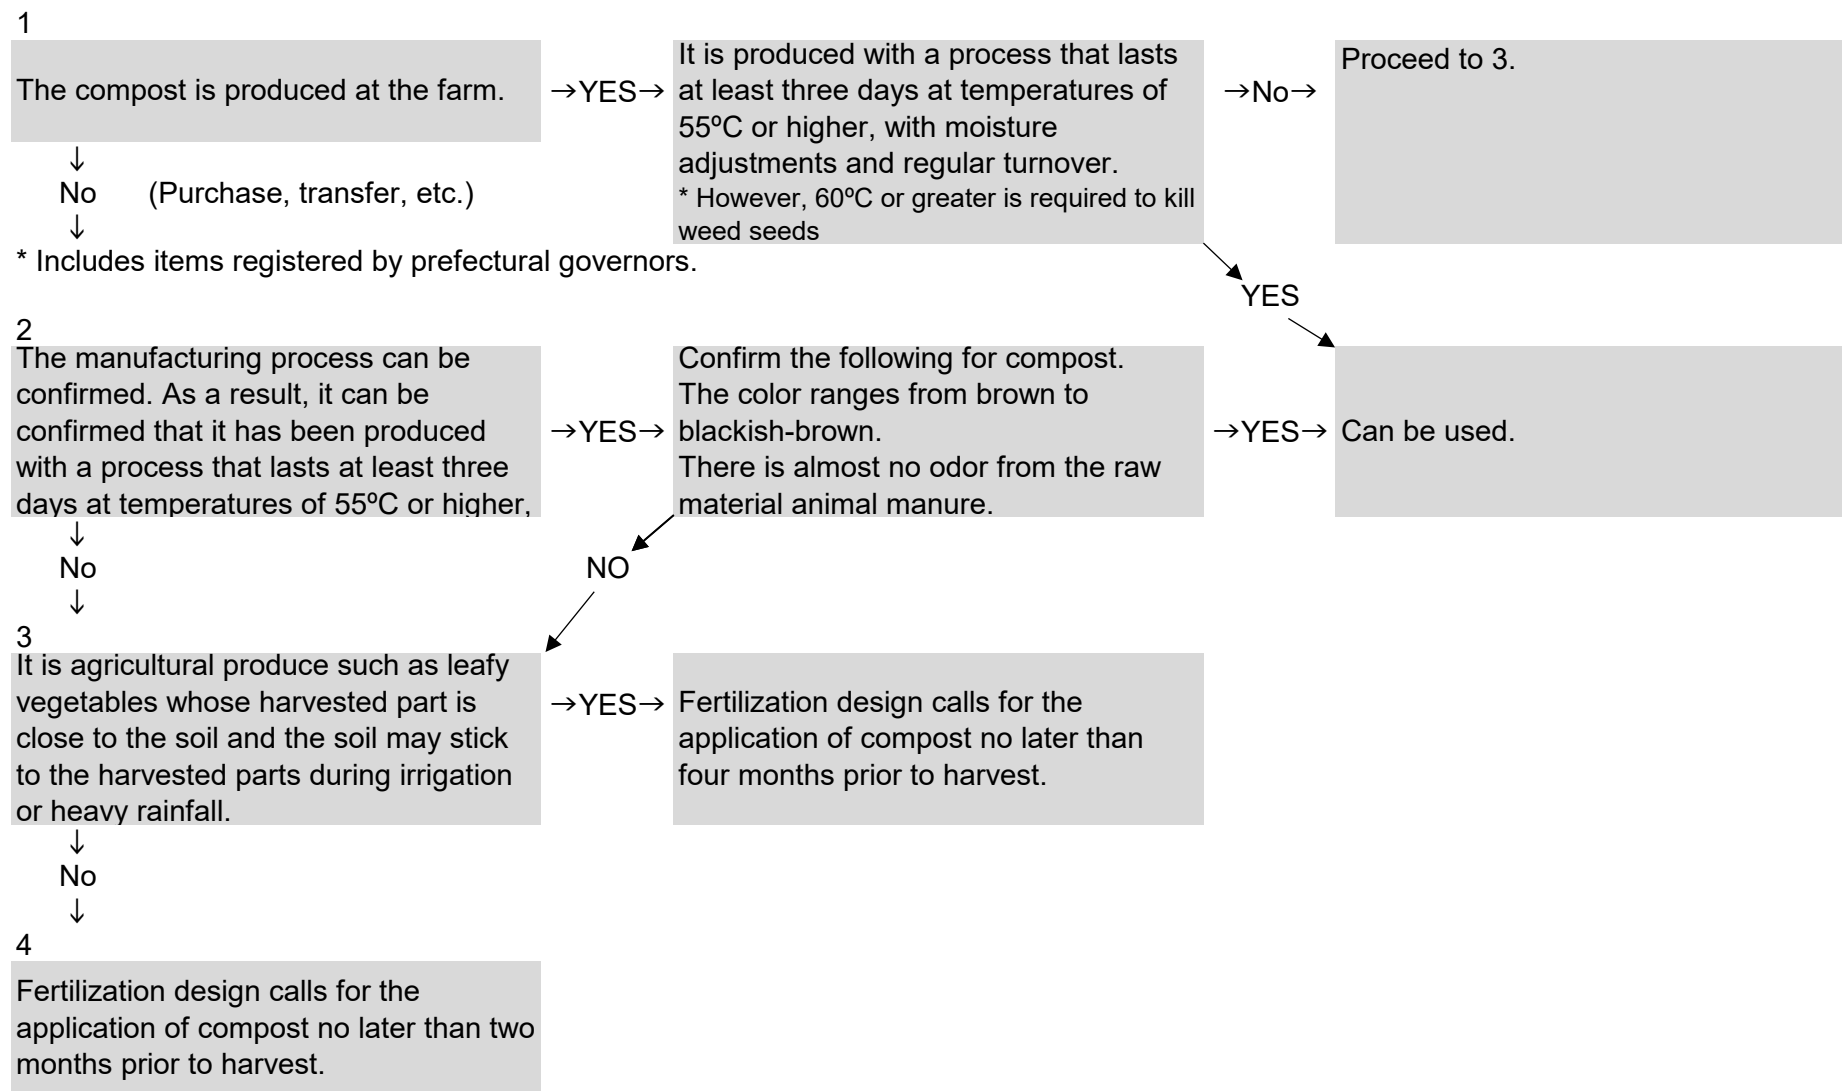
1

The compost is produced at the farm.

→YES→

It is produced with a process that lasts at least three days at temperatures of 55ºC or higher, with moisture adjustments and regular turnover.
* However, 60ºC or greater is required to kill weed seeds

→No→

Proceed to 3.

↓
No (Purchase, transfer, etc.)
↓

* Includes items registered by prefectural governors.

YES

2

The manufacturing process can be confirmed. As a result, it can be confirmed that it has been produced with a process that lasts at least three days at temperatures of 55ºC or higher,

→YES→

Confirm the following for compost.
The color ranges from brown to blackish-brown.
There is almost no odor from the raw material animal manure.

→YES→

Can be used.

↓
No
↓

NO

3

It is agricultural produce such as leafy vegetables whose harvested part is close to the soil and the soil may stick to the harvested parts during irrigation or heavy rainfall.

→YES→

Fertilization design calls for the application of compost no later than four months prior to harvest.

↓
No
↓

4

Fertilization design calls for the application of compost no later than two months prior to harvest.